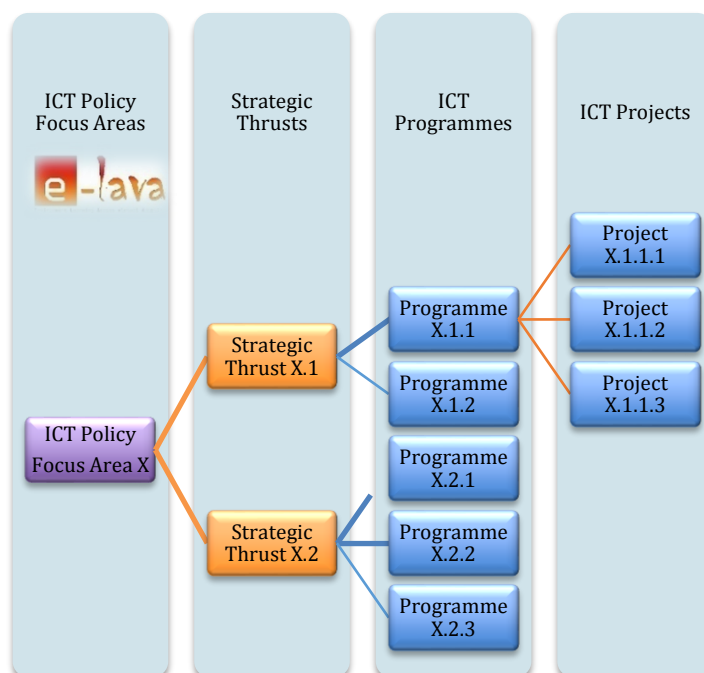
ICT Policy Focus Areas

e-lava

Strategic Thrusts

ICT Programmes

ICT Projects

ICT Policy Focus Area X

Strategic Thrust X.1

Strategic Thrust X.2

Programme X.1.1

Programme X.1.2

Programme X.2.1

Programme X.2.2

Programme X.2.3

Project X.1.1.1

Project X.1.1.2

Project X.1.1.3